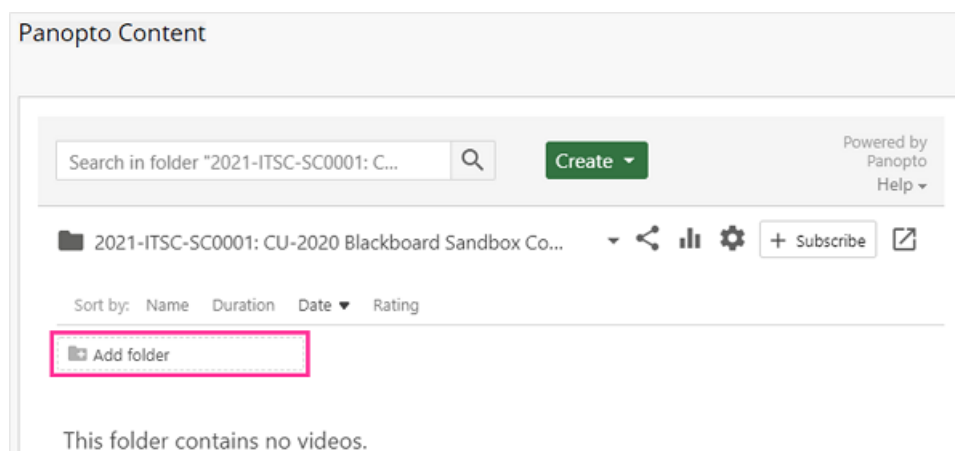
Panopto Content

Search in folder "2021-ITSC-SC0001: C...

Create

Powered by Panopto

Help

2021-ITSC-SC0001: CU-2020 Blackboard Sandbox Co...

+ Subscribe

Sort by: Name Duration Date Rating

Add folder

This folder contains no videos.